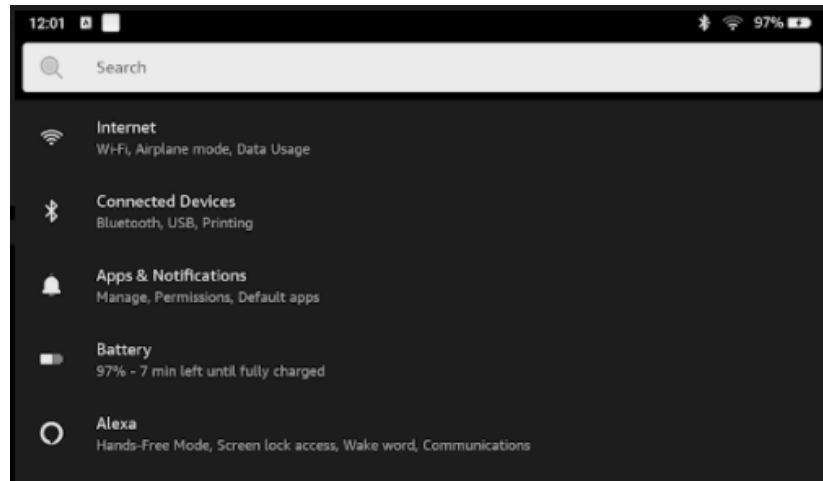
12:01

97%

Search

Internet
Wi-Fi, Airplane mode, Data Usage

Connected Devices
Bluetooth, USB, Printing

Apps & Notifications
Manage, Permissions, Default apps

Battery
97% - 7 min left until fully charged

Alexa
Hands-Free Mode, Screen lock access, Wake word, Communications